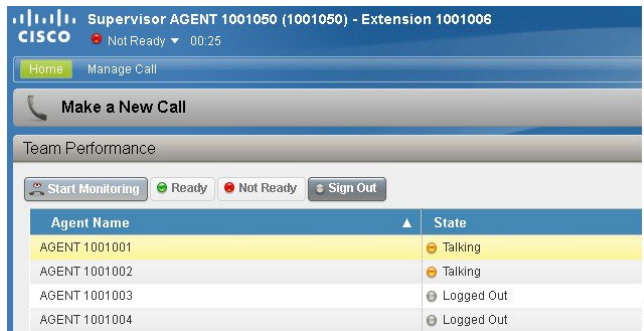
cisco Supervisor AGENT 1001050 (1001050) - Extension 1001006
Not Ready 00:25

Home Manage Call

Make a New Call

Team Performance

Start Monitoring Ready Not Ready Sign Out

| Agent Name | State |
|---|---|
| AGENT 1001001 | Talking |
| AGENT 1001002 | Talking |
| AGENT 1001003 | Logged Out |
| AGENT 1001004 | Logged Out |